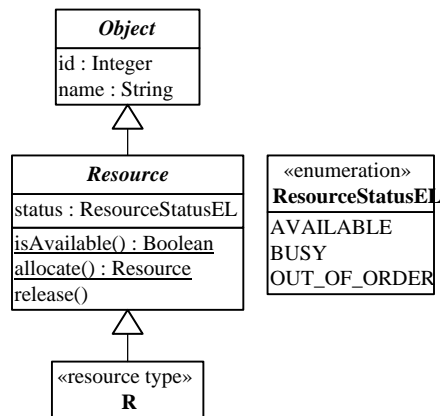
Object
id : Integer
name : String

Resource
status : ResourceStatusEL
isAvailable() : Boolean
allocate() : Resource
release()

«resource type»
R

«enumeration»
ResourceStatusEL
AVAILABLE
BUSY
OUT_OF_ORDER